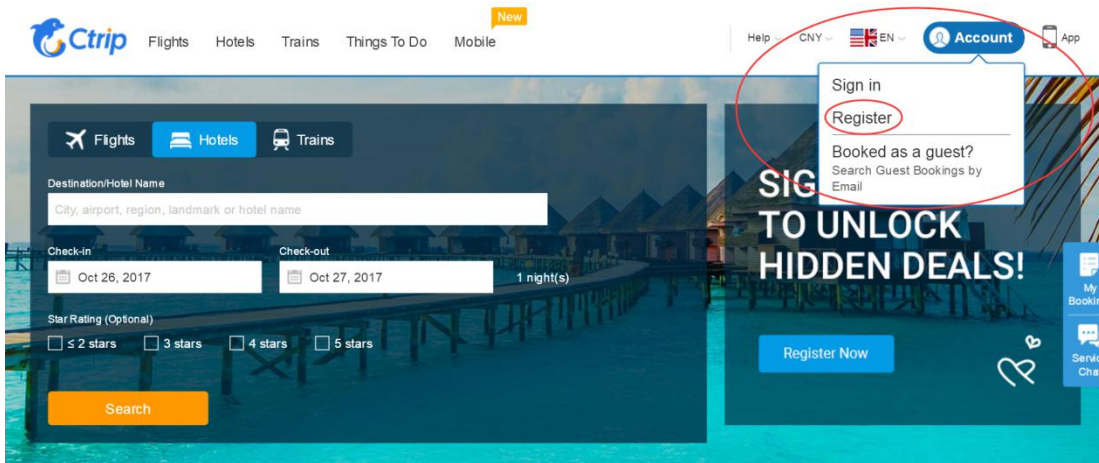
Ctrip Flights Hotels Trains Things To Do New Mobile

Help CNY EN Account App

Sign in
Register
Booked as a guest?
Search Guest Bookings by Email

Flights Hotels Trains

Destination/Hotel Name
City, airport, region, landmark or hotel name

Check-in
Oct 26, 2017
Check-out
Oct 27, 2017
1 night(s)

Star Rating (Optional)
≤ 2 stars 3 stars 4 stars 5 stars

Search

SIG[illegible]
TO UNLOCK
HIDDEN DEALS!

Register Now

My Bookin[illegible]
Servi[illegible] Cha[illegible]